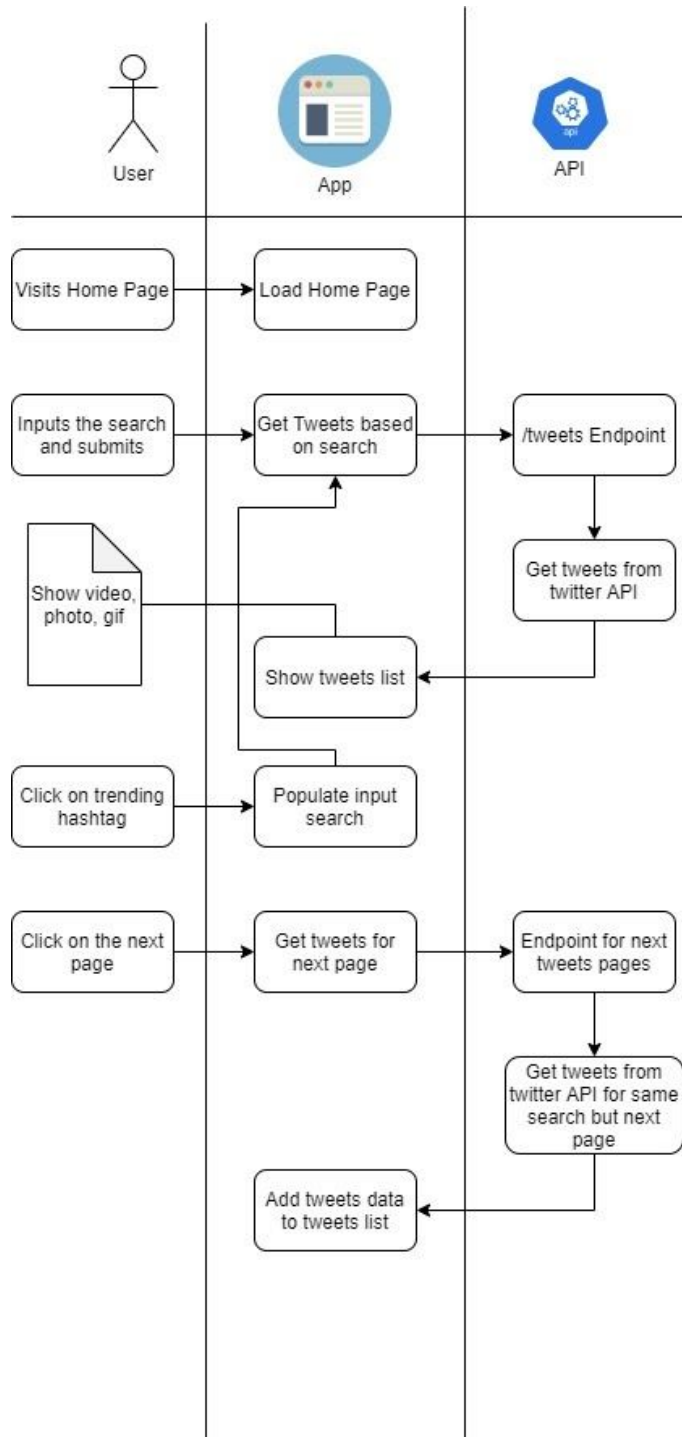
User

App

api

API

Visits Home Page

Load Home Page

Inputs the search and submits

Get Tweets based on search

/tweets Endpoint

Get tweets from twitter API

Show video, photo, gif

Show tweets list

Click on trending hashtag

Populate input search

Click on the next page

Get tweets for next page

Endpoint for next tweets pages

Get tweets from twitter API for same search but next page

Add tweets data to tweets list